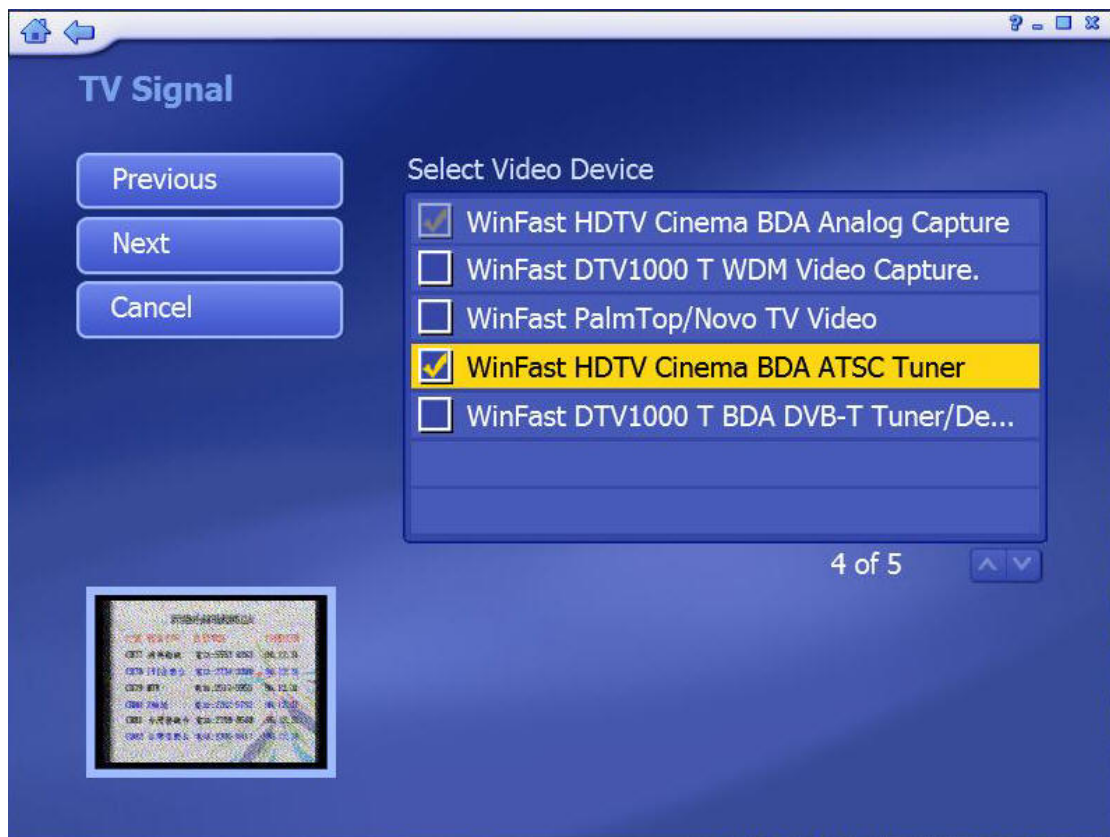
? _ ☐ ✕

TV Signal

Previous

Next

Cancel

Select Video Device

WinFast HDTV Cinema BDA Analog Capture

WinFast DTV1000 T WDM Video Capture.

WinFast PalmTop/Novo TV Video

WinFast HDTV Cinema BDA ATSC Tuner

WinFast DTV1000 T BDA DVB-T Tuner/De...

4 of 5

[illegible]